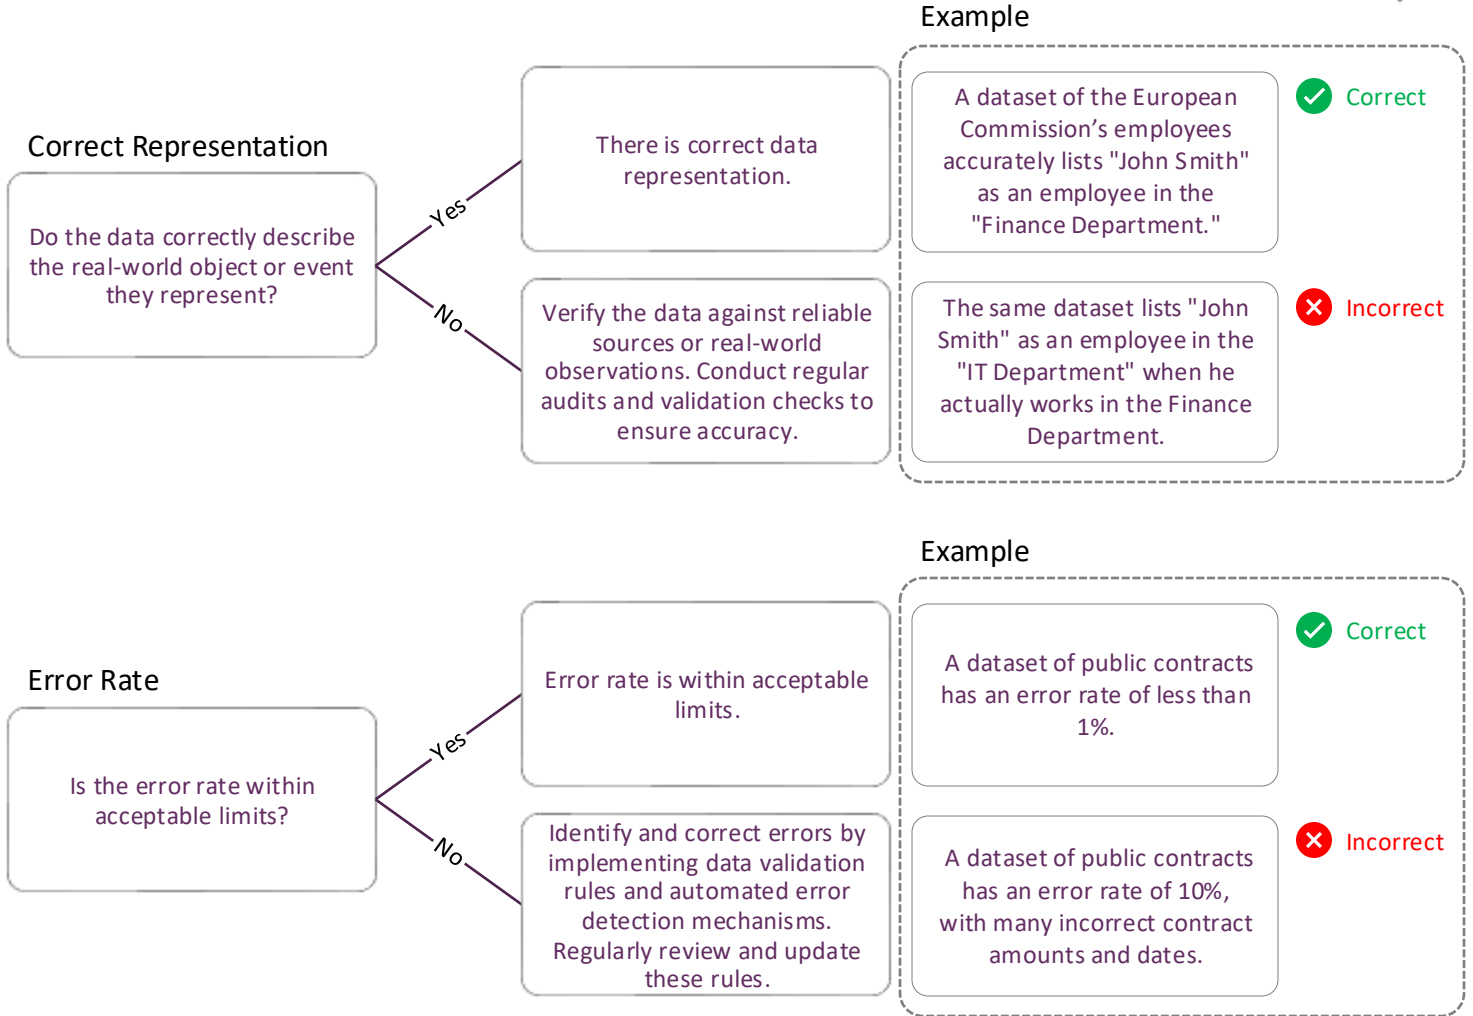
Correct Representation

Do the data correctly describe the real-world object or event they represent?

Yes

There is correct data representation.

No

Verify the data against reliable sources or real-world observations. Conduct regular audits and validation checks to ensure accuracy.

Example

A dataset of the European Commission’s employees accurately lists "John Smith" as an employee in the "Finance Department."

Correct

The same dataset lists "John Smith" as an employee in the "IT Department" when he actually works in the Finance Department.

Incorrect

Error Rate

Is the error rate within acceptable limits?

Yes

Error rate is within acceptable limits.

No

Identify and correct errors by implementing data validation rules and automated error detection mechanisms. Regularly review and update these rules.

Example

A dataset of public contracts has an error rate of less than 1%.

Correct

A dataset of public contracts has an error rate of 10%, with many incorrect contract amounts and dates.

Incorrect